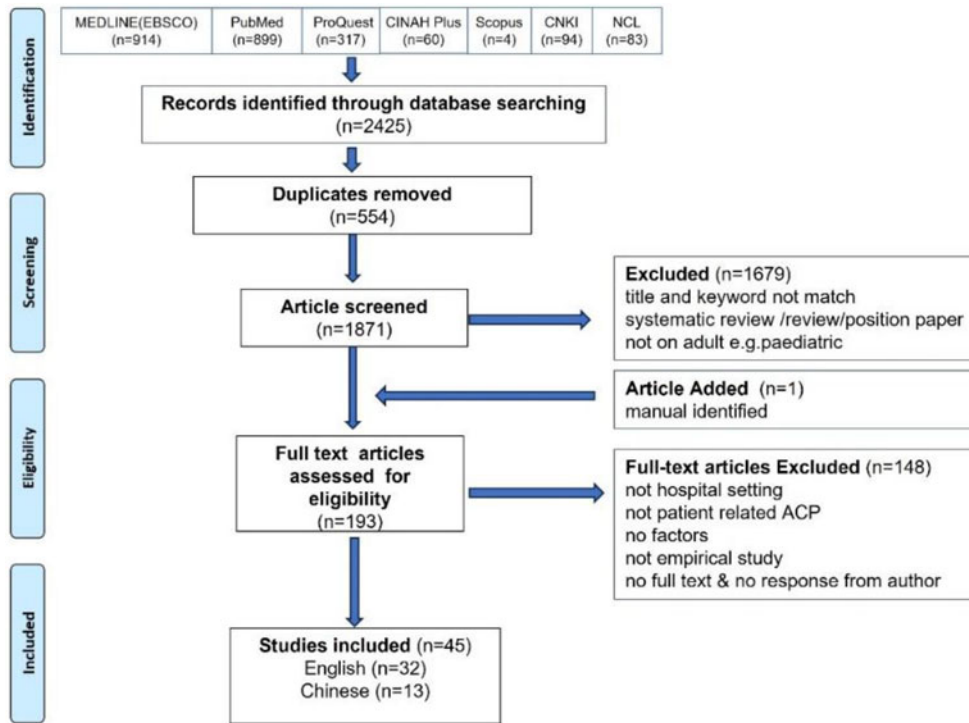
Identification

| MEDLINE(EBSCO) (n=914) | PubMed (n=899) | ProQuest (n=317) | CINAH Plus (n=60) | Scopus (n=4) | CNKI (n=94) | NCL (n=83) |
|---|---|---|---|---|---|---|

Records identified through database searching (n=2425)

Duplicates removed (n=554)

Screening

Article screened (n=1871)

Excluded (n=1679)
title and keyword not match
systematic review /review/position paper
not on adult e.g.paediatric

Article Added (n=1)
manual identified

Eligibility

Full text articles assessed for eligibility (n=193)

Full-text articles Excluded (n=148)
not hospital setting
not patient related ACP
no factors
not empirical study
no full text & no response from author

Included

Studies included (n=45)
English (n=32)
Chinese (n=13)